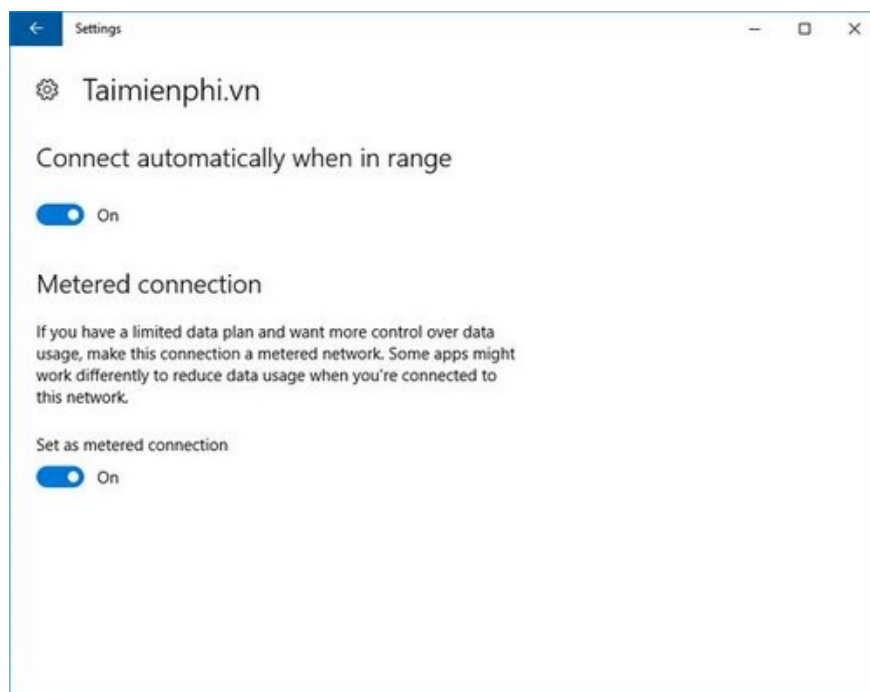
Settings

Taimienphi.vn

Connect automatically when in range

On

Metered connection

If you have a limited data plan and want more control over data usage, make this connection a metered network. Some apps might work differently to reduce data usage when you're connected to this network.

Set as metered connection

On